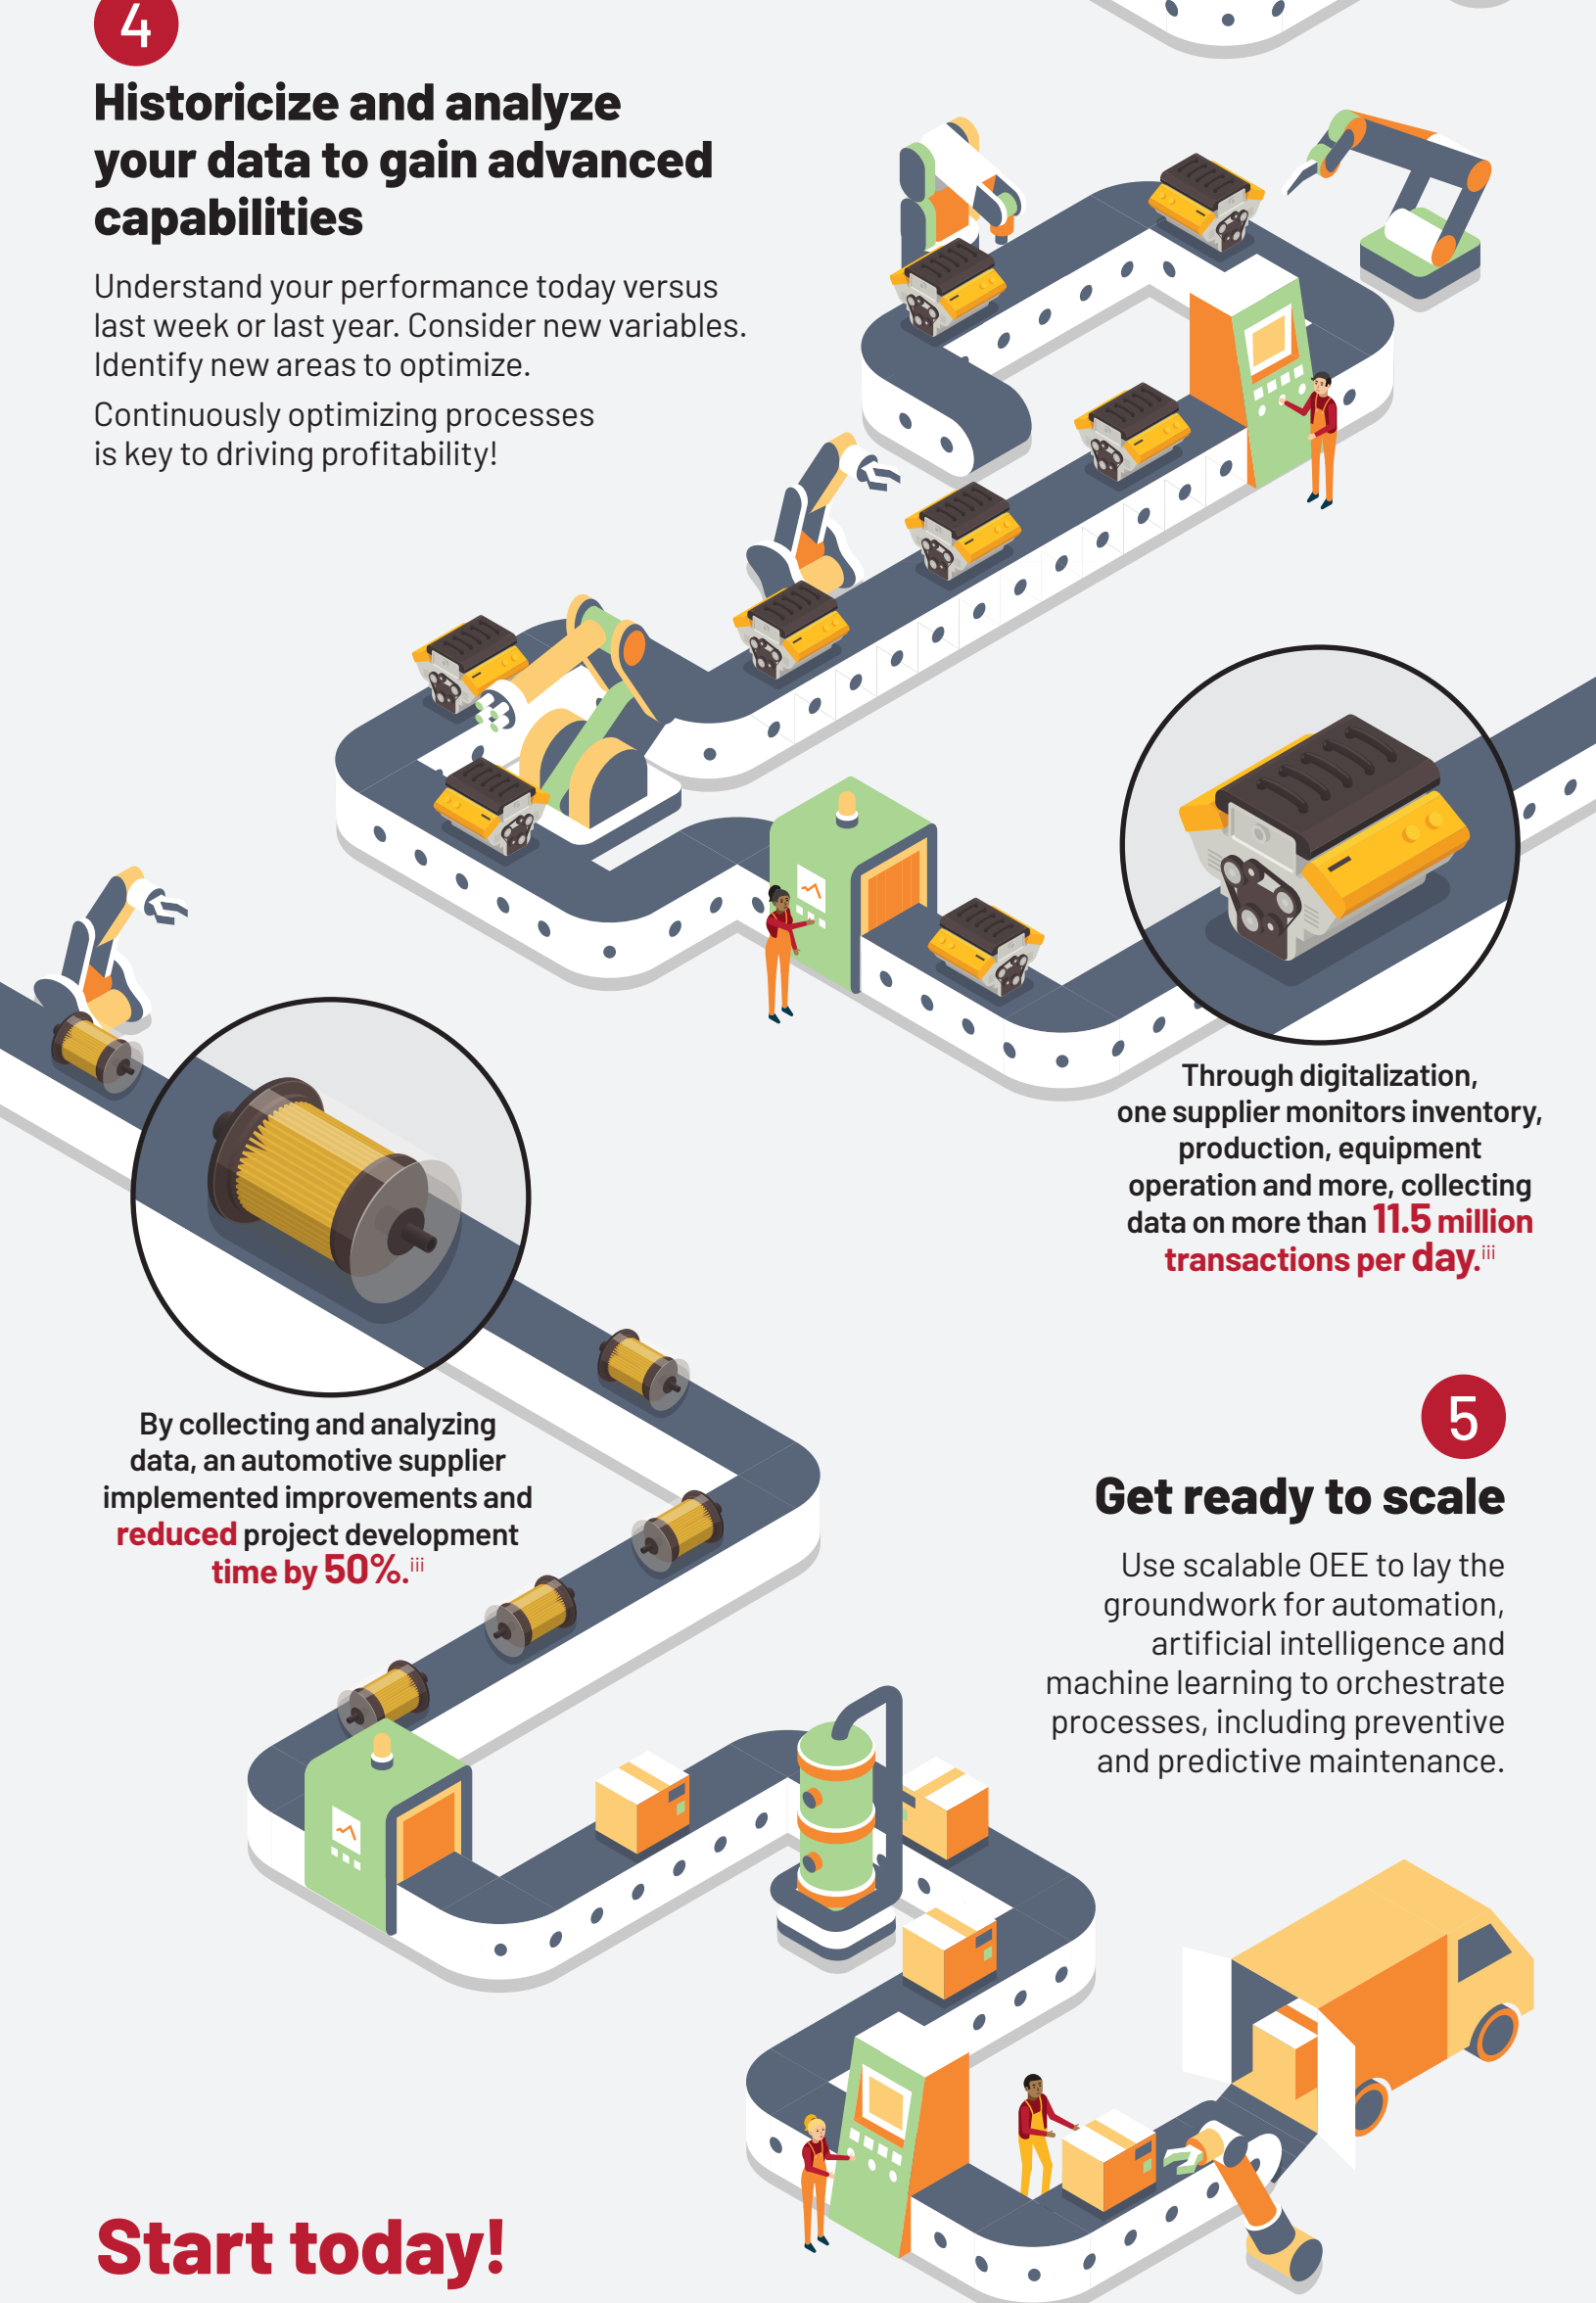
4

Historicize and analyze your data to gain advanced capabilities

Understand your performance today versus last week or last year. Consider new variables. Identify new areas to optimize.

Continuously optimizing processes is key to driving profitability!

Through digitalization, one supplier monitors inventory, production, equipment operation and more, collecting data on more than 11.5 million transactions per day.$^{iii}$

By collecting and analyzing data, an automotive supplier implemented improvements and reduced project development time by 50%.$^{iii}$

5

Get ready to scale

Use scalable OEE to lay the groundwork for automation, artificial intelligence and machine learning to orchestrate processes, including preventive and predictive maintenance.

Start today!